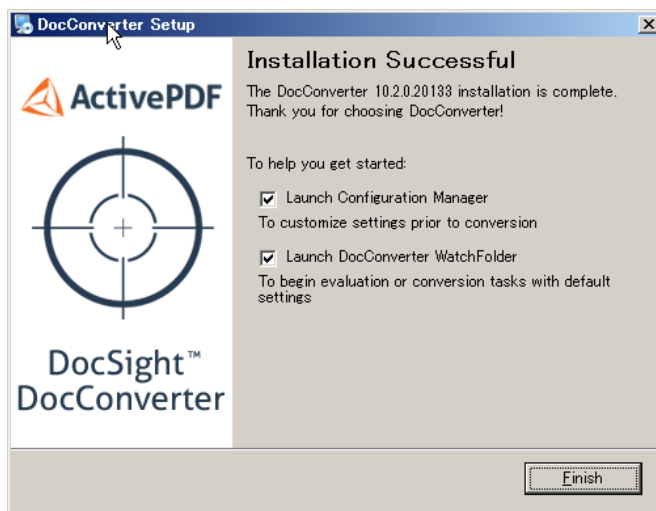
DocConverter Setup

ActivePDF

DocSight™
DocConverter

Installation Successful

The DocConverter 10.2.0.20133 installation is complete. Thank you for choosing DocConverter!

To help you get started:

Launch Configuration Manager

To customize settings prior to conversion

Launch DocConverter WatchFolder

To begin evaluation or conversion tasks with default settings

Finish